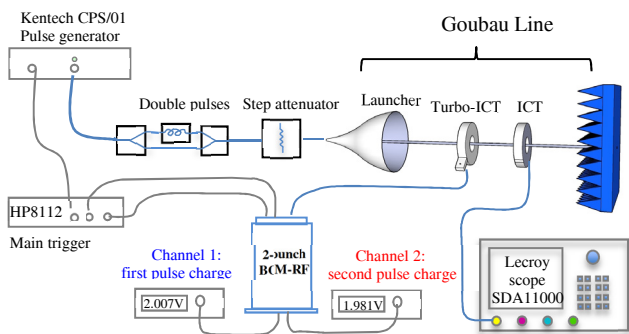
Kentech CPS/01
Pulse generator

Goubau Line

Double pulses

Step attenuator

Launcher

Turbo-ICT

ICT

HP8112

Main trigger

2-bunch
BCM-RF

Channel 1:
first pulse charge

2.007V

Channel 2:
second pulse charge

1.981V

Lecroy
scope
SDA11000